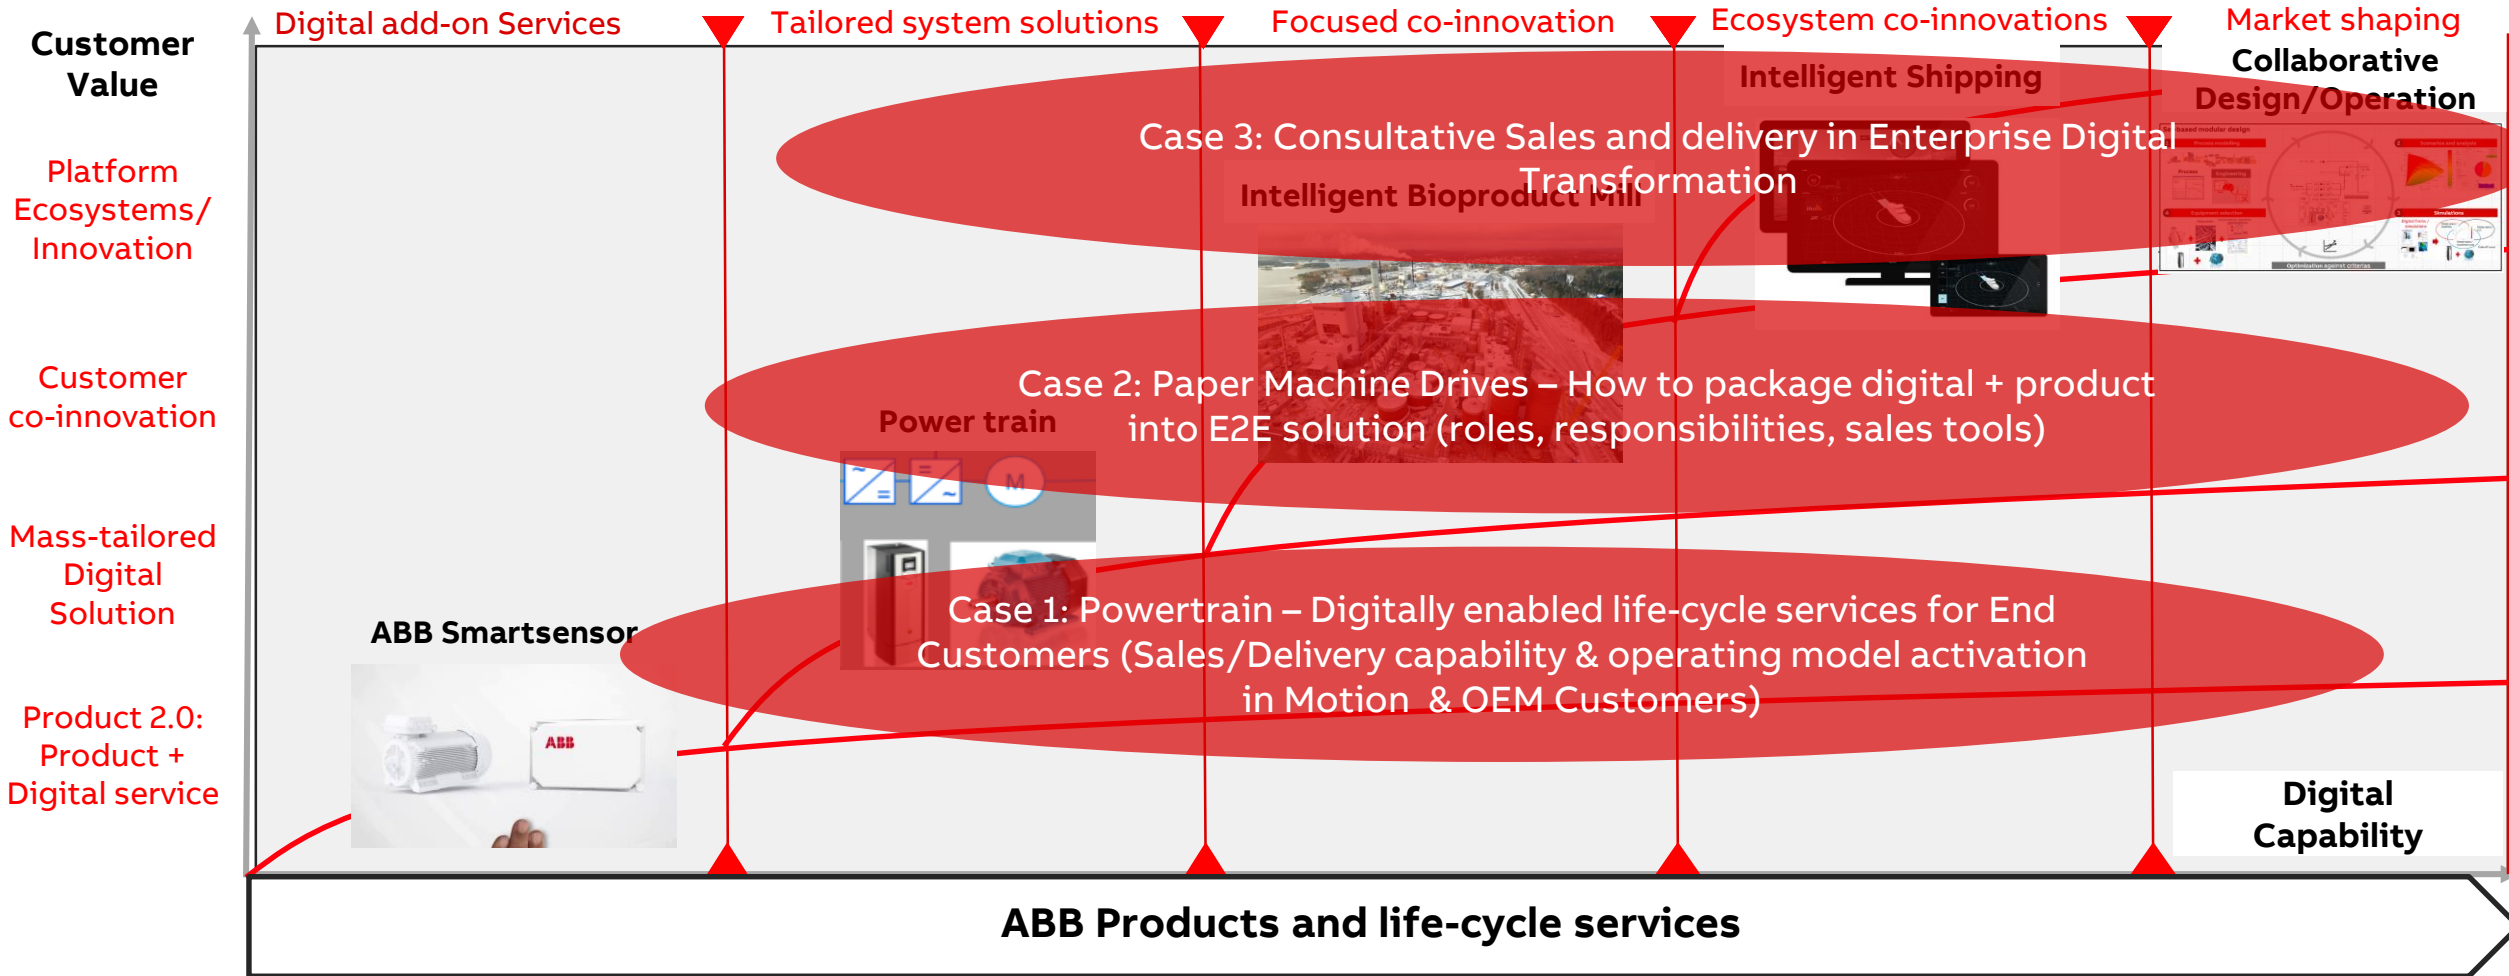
Customer Value

Digital add-on Services

Tailored system solutions

Focused co-innovation

Ecosystem co-innovations

Market shaping

Platform Ecosystems/ Innovation

Customer co-innovation

Mass-tailored Digital Solution

Product 2.0: Product + Digital service

Collaborative Design/Operation

Intelligent Shipping

Case 3: Consultative Sales and delivery in Enterprise Digital Transformation

Intelligent Bioproduct Mill

Case 2: Paper Machine Drives – How to package digital + product into E2E solution (roles, responsibilities, sales tools)

Power train

M

Case 1: Powertrain – Digitally enabled life-cycle services for End Customers (Sales/Delivery capability & operating model activation in Motion & OEM Customers)

ABB Smartsensor

ABB

Digital Capability

ABB Products and life-cycle services